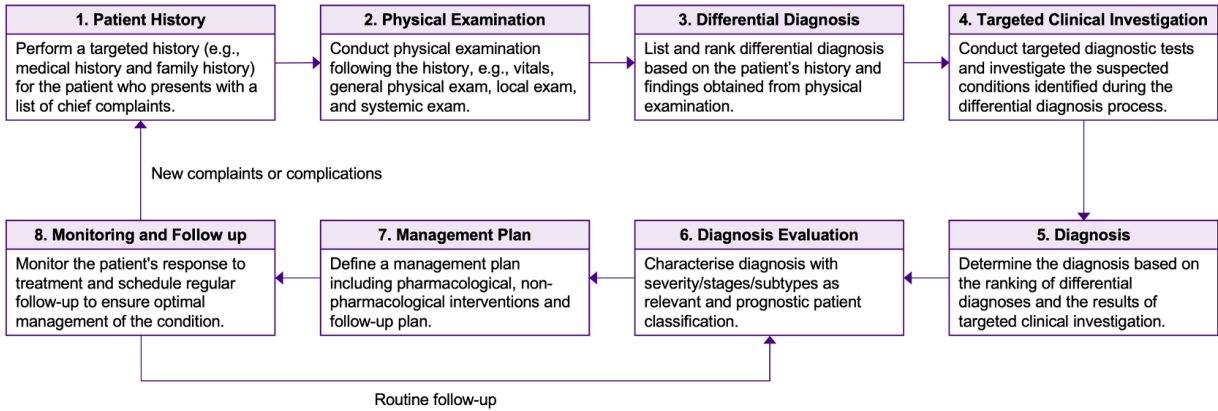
1. Patient History

Perform a targeted history (e.g., medical history and family history) for the patient who presents with a list of chief complaints.

2. Physical Examination

Conduct physical examination following the history, e.g., vitals, general physical exam, local exam, and systemic exam.

3. Differential Diagnosis

List and rank differential diagnosis based on the patient's history and findings obtained from physical examination.

4. Targeted Clinical Investigation

Conduct targeted diagnostic tests and investigate the suspected conditions identified during the differential diagnosis process.

New complaints or complications

5. Diagnosis

Determine the diagnosis based on the ranking of differential diagnoses and the results of targeted clinical investigation.

6. Diagnosis Evaluation

Characterise diagnosis with severity/stages/subtypes as relevant and prognostic patient classification.

7. Management Plan

Define a management plan including pharmacological, non-pharmacological interventions and follow-up plan.

8. Monitoring and Follow up

Monitor the patient's response to treatment and schedule regular follow-up to ensure optimal management of the condition.

Routine follow-up